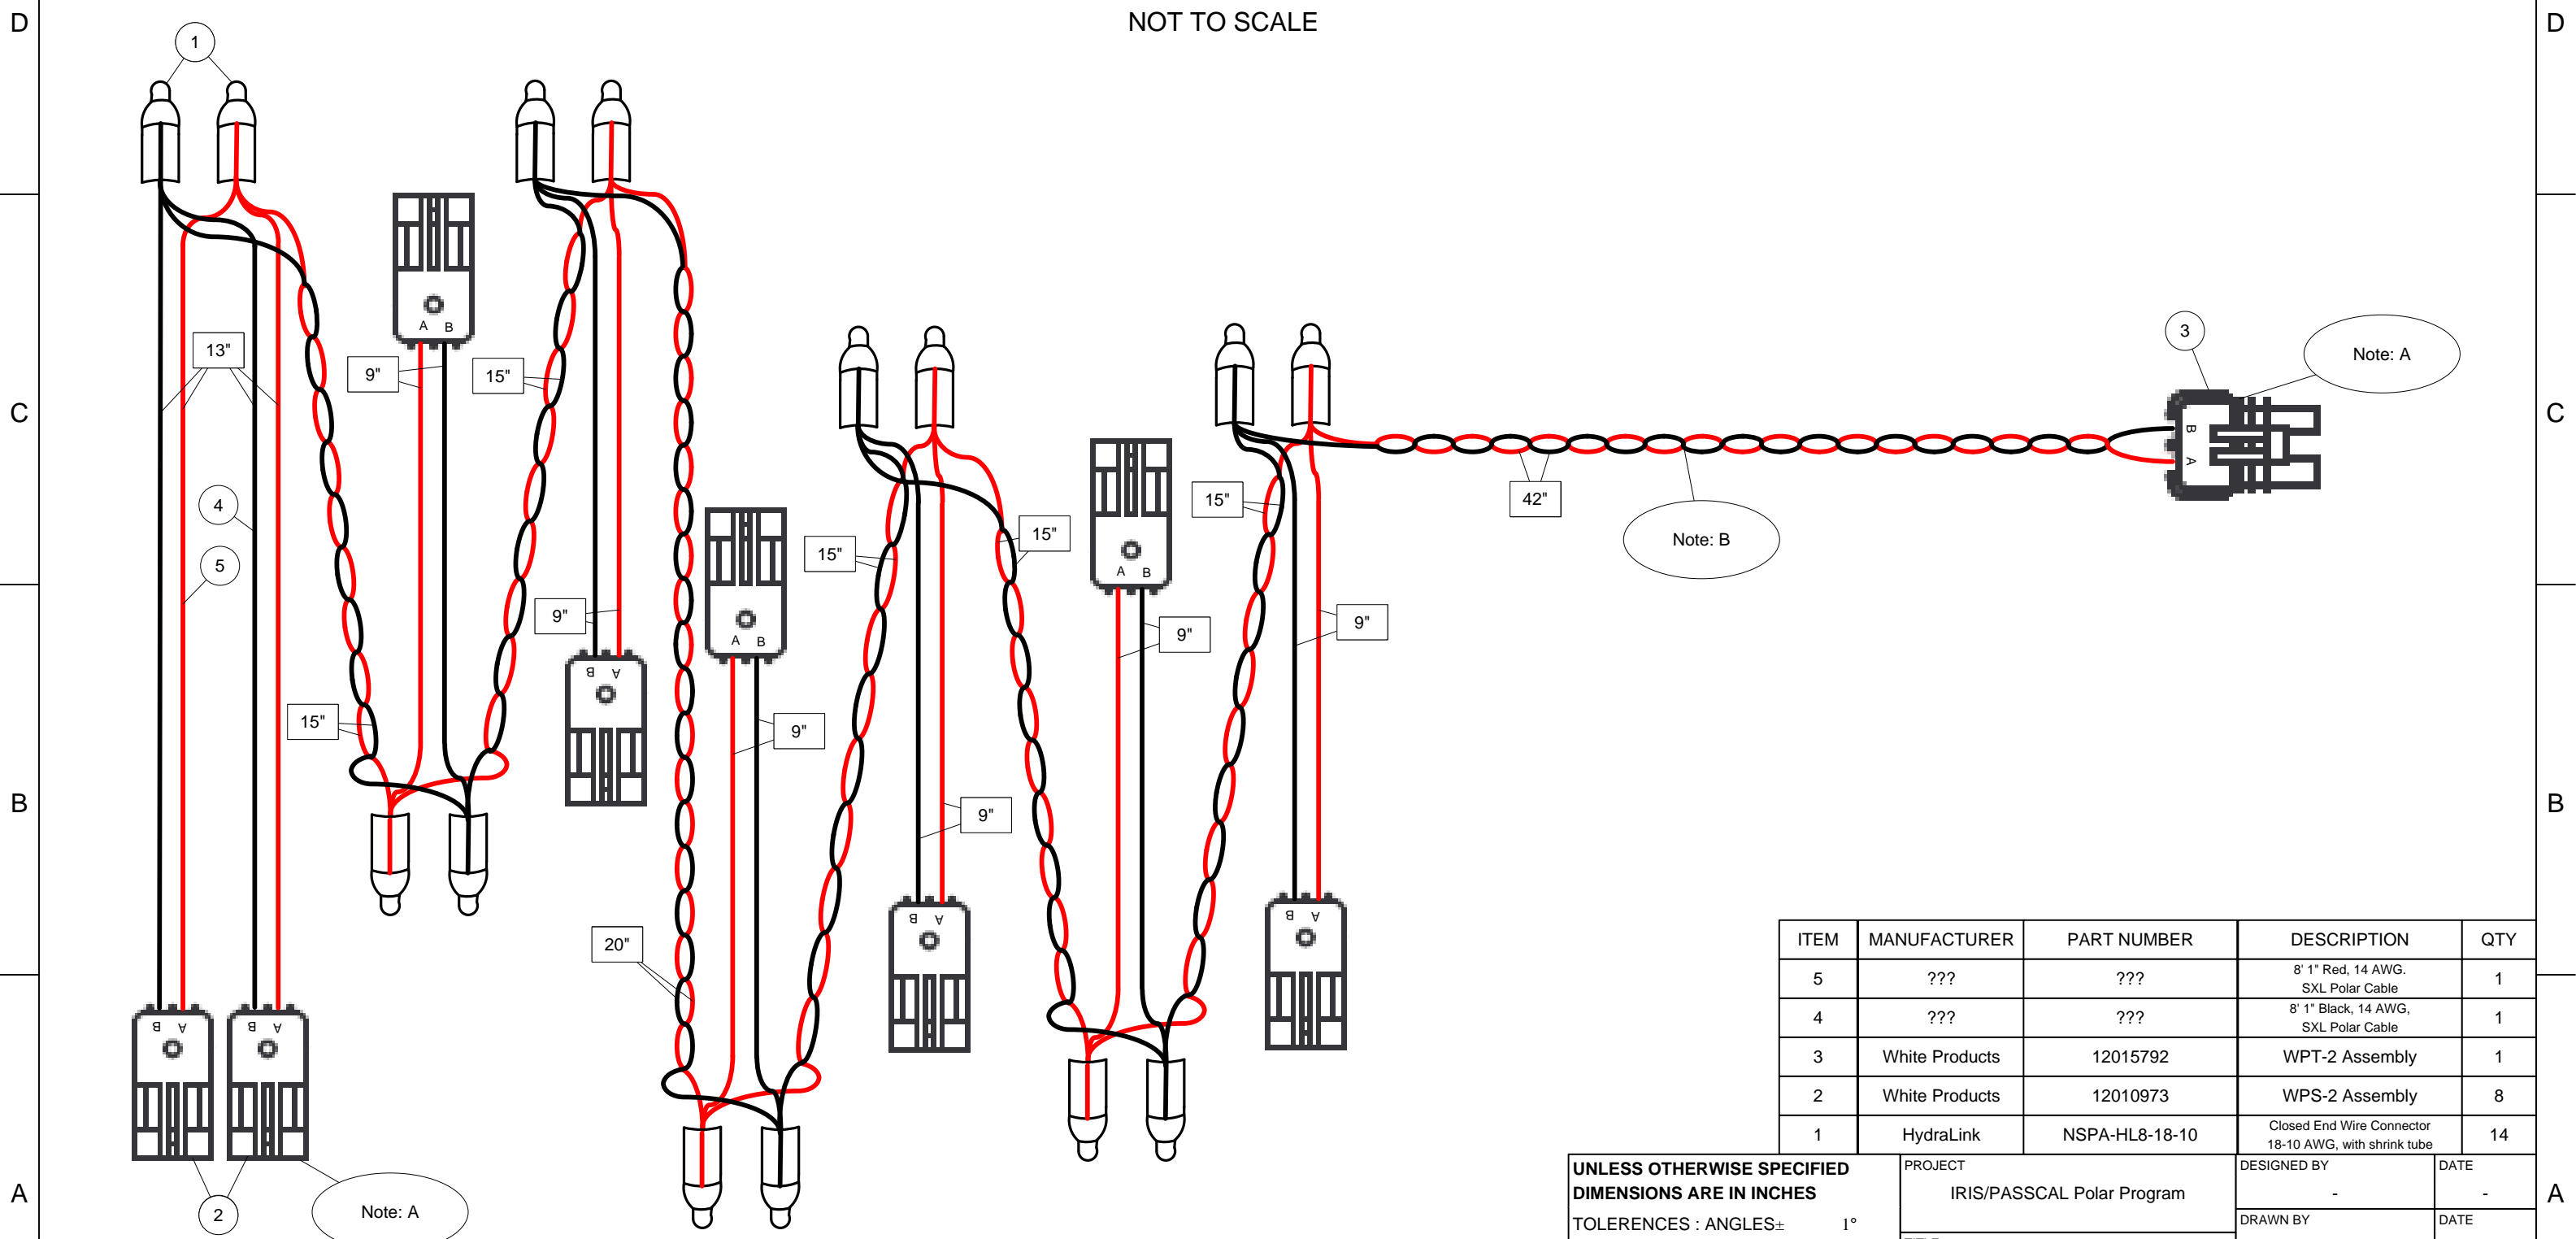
D D

NOT TO SCALE

C C

B B

A A

1

13"

4

5

15"

9"

15"

A B

9"

B A

20"

9"

A B

15"

15"

9"

B A

A B

15"

9"

B A

9"

42"

Note: B

3

Note: A

B A

B A

B A

2

Note: A

| ITEM | MANUFACTURER | PART NUMBER | DESCRIPTION | QTY |
|---|---|---|---|---|
| 5 | ??? | ??? | 8' 1" Red, 14 AWG. SXL Polar Cable | 1 |
| 4 | ??? | ??? | 8' 1" Black, 14 AWG, SXL Polar Cable | 1 |
| 3 | White Products | 12015792 | WPT-2 Assembly | 1 |
| 2 | White Products | 12010973 | WPS-2 Assembly | 8 |
| 1 | HydraLink | NSPA-HL8-18-10 | Closed End Wire Connector 18-10 AWG, with shrink tube | 14 |

UNLESS OTHERWISE SPECIFIED
DIMENSIONS ARE IN INCHES
TOLERENCES : ANGLES± 1°

PROJECT
IRIS/PASSCAL Polar Program

DESIGNED BY
-
DATE
-
DRAWN BY
DATE